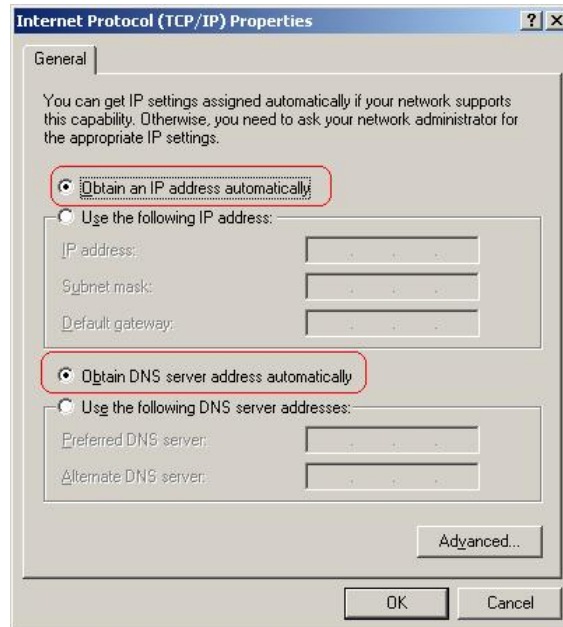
Internet Protocol (TCP/IP) Properties

?

X

General

You can get IP settings assigned automatically if your network supports this capability. Otherwise, you need to ask your network administrator for the appropriate IP settings.

Obtain an IP address automatically

Use the following IP address:

IP address:

Subnet mask:

Default gateway:

Obtain DNS server address automatically

Use the following DNS server addresses:

Preferred DNS server:

Alternate DNS server:

Advanced...

OK

Cancel